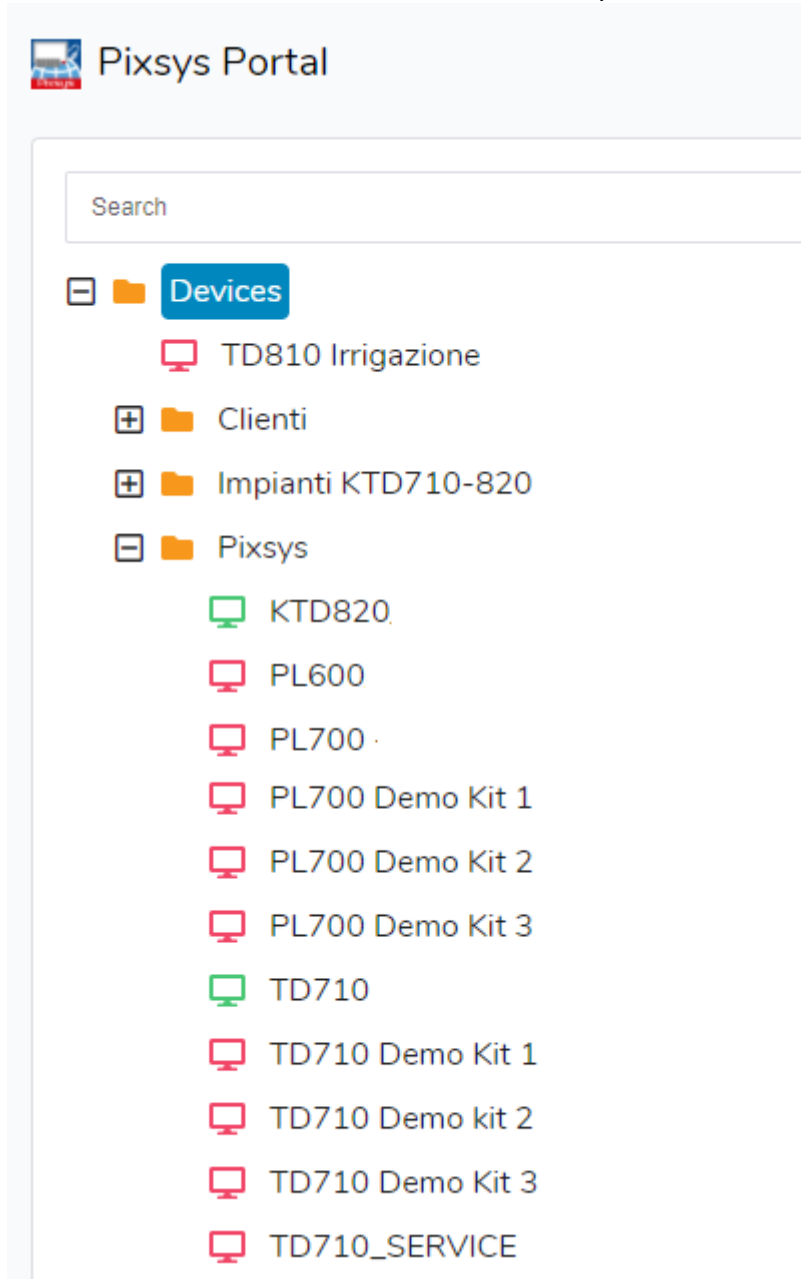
Pixsys Portal

Search

Devices
TD810 Irrigazione
Clienti
Impianti KTD710-820
Pixsys
KTD820
PL600
PL700
PL700 Demo Kit 1
PL700 Demo Kit 2
PL700 Demo Kit 3
TD710
TD710 Demo Kit 1
TD710 Demo kit 2
TD710 Demo Kit 3
TD710_SERVICE